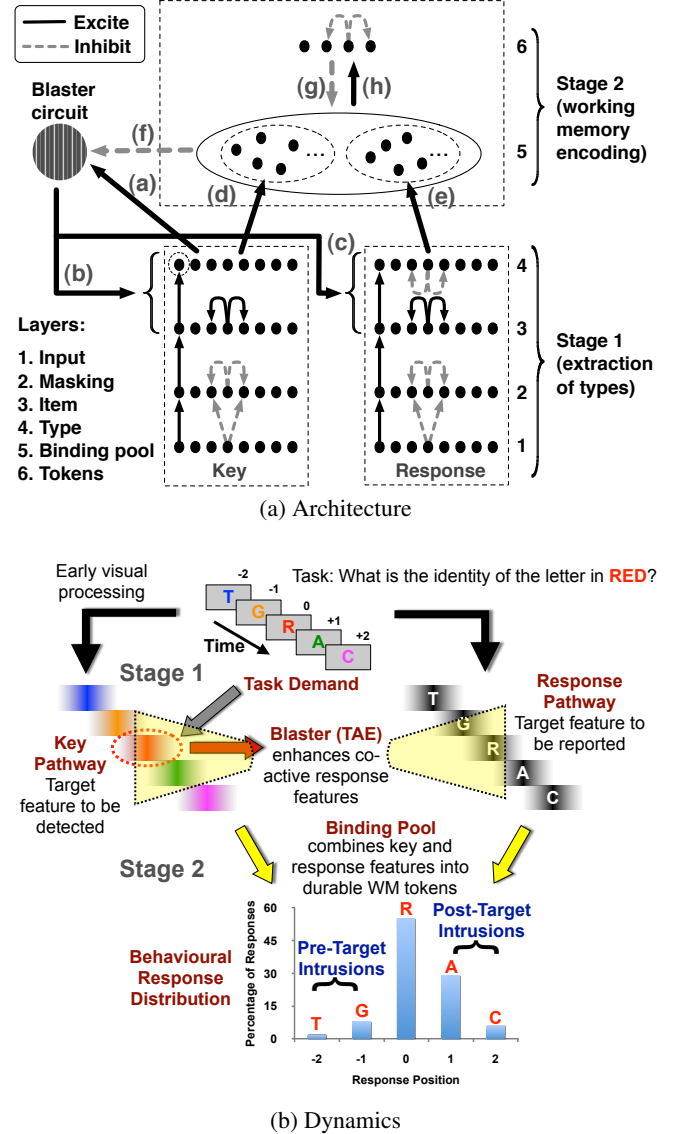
Excite
Inhibit

Blaster circuit

(f)
(a)
(g)
(h)
(d)
(e)
(c)
(b)

6
5
4
3
2
1

Stage 2 (working memory encoding)

Stage 1 (extraction of types)

Layers:
1. Input
2. Masking
3. Item
4. Type
5. Binding pool
6. Tokens

Key
Response

(a) Architecture

Early visual processing

Task: What is the identity of the letter in RED?

-2 -1 0 +1 +2
T G R A C
Time

Stage 1

Task Demand

Key Pathway
Target feature to be detected

Blaster (TAE) enhances co-active response features

Response Pathway
Target feature to be reported

T G R A C

Stage 2

Binding Pool
combines key and response features into durable WM tokens

Behavioural Response Distribution

Pre-Target Intrusions
Post-Target Intrusions

Percentage of Responses
60
50
40
30
20
10
0

T G R A C

-2 -1 0 1 2
Response Position

(b) Dynamics